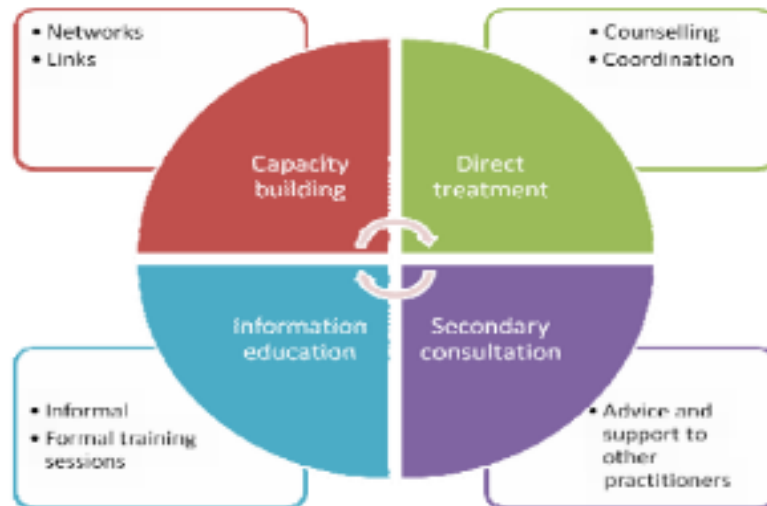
• Networks
• Links

• Counselling
• Coordination

Capacity building

Direct treatment

Information education

Secondary consultation

• Informal
• Formal training sessions

• Advice and support to other practitioners